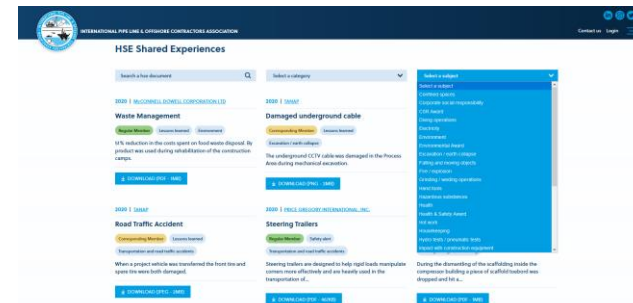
INTERNATIONAL PIPE LINE & OFFSHORE CONTRACTORS ASSOCIATION

Contact us Login

HSE Shared Experiences

Search a hse document

Select a category

Select a subject

Select a subject
Client(s) issues
Corporate social responsibility
CSR Award
Diving operations
Electricity
Environment
Environmental Award
Excavation / earth collapse
Falling and moving objects
Fire / explosion
Grinding / welding operations
Hand tools
Hazardous substances
Health
Health & Safety Award
Hot work
Housekeeping
Hydro tests / pneumatic tests
Impact with construction equipment

2020 | MCCONNELL DOWELL CORPORATION LTD

Waste Management

Regular Member Lessons learned Environment

Waste reduction in the costs spent on food waste disposal. By product was used during rehabilitation of the construction camps.

DOWNLOAD (PDF - 1MB)

2020 | TAMAP

Damaged underground cable

Corresponding Member Lessons learned

Excavation / earth collapse

The underground CCTV cable was damaged in the Process Area during mechanical excavation.

DOWNLOAD (PNG - 1MB)

2020 | TAMAP

Road Traffic Accident

Corresponding Member Lessons learned

Transportation and road traffic accidents

When a project vehicle was transferred the front tire and spare tire were both damaged.

DOWNLOAD (JPEG - 1MB)

2020 | PRICE GREGORY INTERNATIONAL, INC.

Steering Trailers

Regular Member Safety alert

Transportation and road traffic accidents

Steering trailers are designed to help rigid loads manipulate corners more effectively and are heavily used in the transportation of...

DOWNLOAD (PDF - 60KB)

During the dismantling of the scaffolding inside the compressor building a piece of scaffold board was dropped and hit a...

DOWNLOAD (PDF - 1MB)